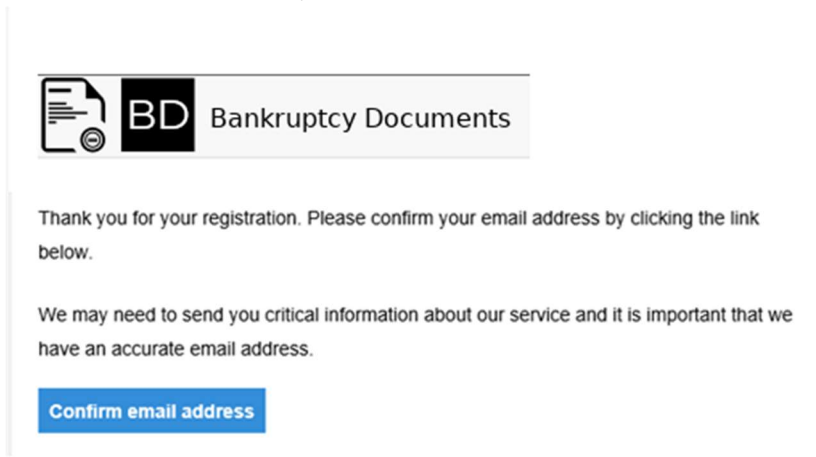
BD Bankruptcy Documents

Thank you for your registration. Please confirm your email address by clicking the link below.

We may need to send you critical information about our service and it is important that we have an accurate email address.

Confirm email address